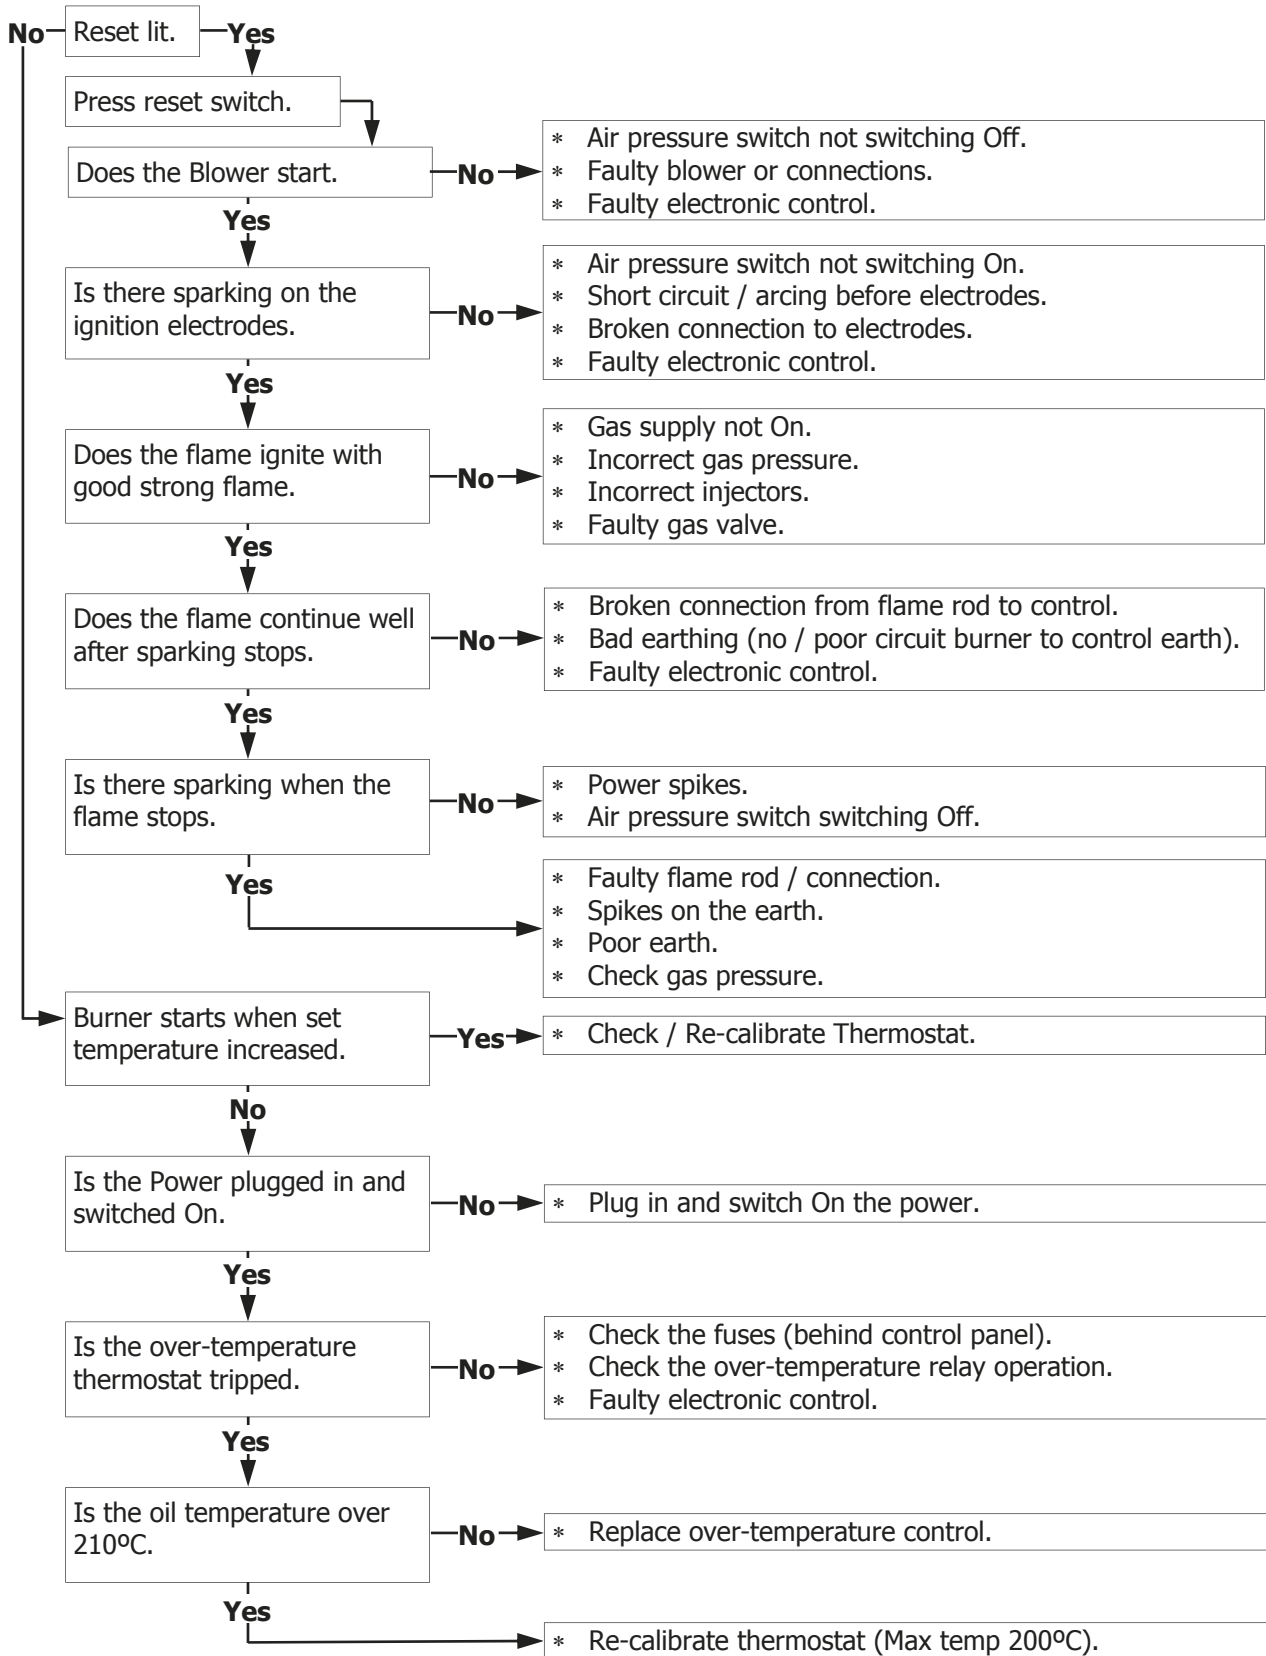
No Reset lit. Yes

Press reset switch.

Does the Blower start. No
* Air pressure switch not switching Off.
* Faulty blower or connections.
* Faulty electronic control.

Yes

Is there sparking on the ignition electrodes. No
* Air pressure switch not switching On.
* Short circuit / arcing before electrodes.
* Broken connection to electrodes.
* Faulty electronic control.

Yes

Does the flame ignite with good strong flame. No
* Gas supply not On.
* Incorrect gas pressure.
* Incorrect injectors.
* Faulty gas valve.

Yes

Does the flame continue well after sparking stops. No
* Broken connection from flame rod to control.
* Bad earthing (no / poor circuit burner to control earth).
* Faulty electronic control.

Yes

Is there sparking when the flame stops. No
* Power spikes.
* Air pressure switch switching Off.

Yes
* Faulty flame rod / connection.
* Spikes on the earth.
* Poor earth.
* Check gas pressure.

Burner starts when set temperature increased. Yes
* Check / Re-calibrate Thermostat.

No

Is the Power plugged in and switched On. No
* Plug in and switch On the power.

Yes

Is the over-temperature thermostat tripped. No
* Check the fuses (behind control panel).
* Check the over-temperature relay operation.
* Faulty electronic control.

Yes

Is the oil temperature over 210ºC. No
* Replace over-temperature control.

Yes
* Re-calibrate thermostat (Max temp 200ºC).